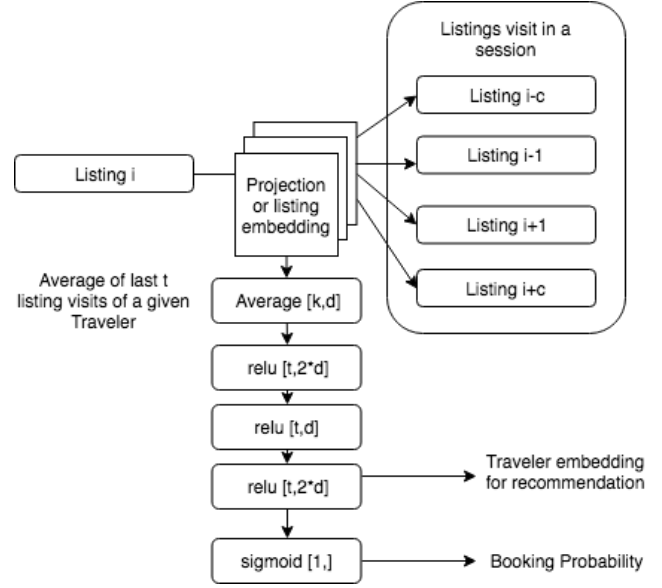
Listings visit in a session

Listing i-c

Listing i-1

Listing i+1

Listing i+c

Listing i

Projection or listing embedding

Average of last t listing visits of a given Traveler

Average [k,d]

relu [t,2*d]

relu [t,d]

relu [t,2*d]

Traveler embedding for recommendation

sigmoid [1,]

Booking Probability